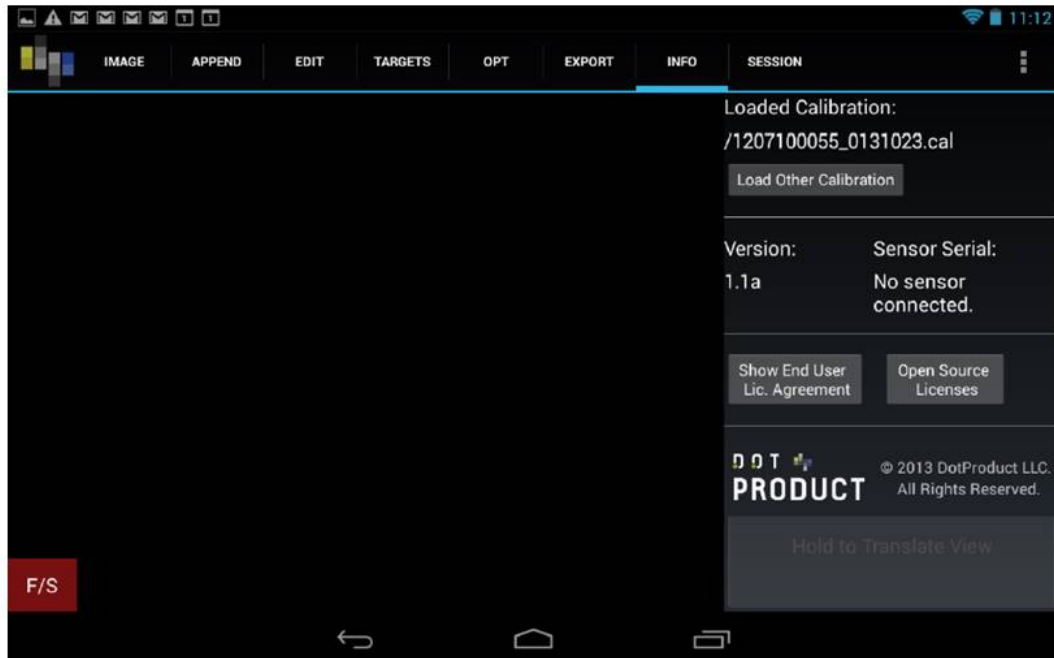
11:12

IMAGE APPEND EDIT TARGETS OPT EXPORT INFO SESSION

Loaded Calibration:
/1207100055_0131023.cal

Load Other Calibration

Version:
1.1a

Sensor Serial:
No sensor connected.

Show End User Lic. Agreement

Open Source Licenses

DOT PRODUCT

© 2013 DotProduct LLC. All Rights Reserved.

Hold to Translate View

F/S